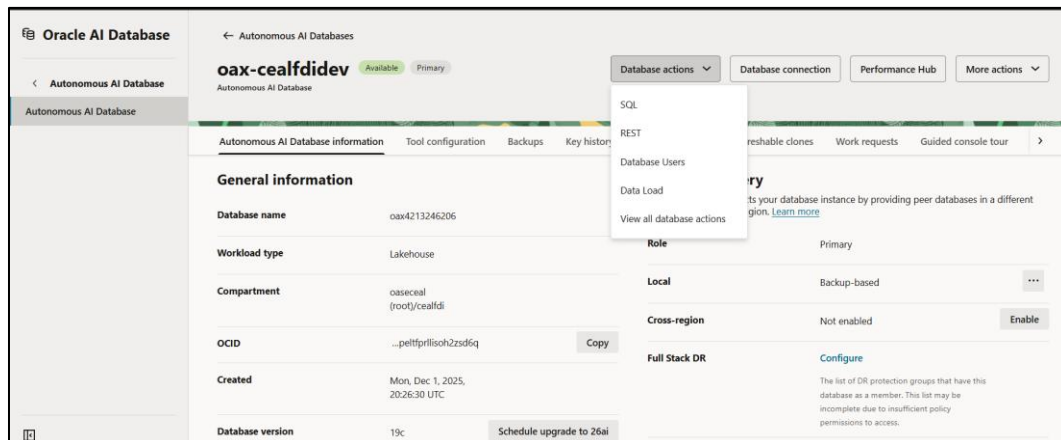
Oracle AI Database

< Autonomous AI Database

Autonomous AI Database

← Autonomous AI Databases

oax-cealfdidev Available Primary

Autonomous AI Database

Database actions ⌄ Database connection Performance Hub More actions ⌄

SQL
REST
Database Users
Data Load
View all database actions

Autonomous AI Database information Tool configuration Backups Key history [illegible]reshable clones Work requests Guided console tour >

General information

Database name oax4213246206

Workload type Lakehouse

Compartment oaseceal (root)/cealfdi

OCID ...peltfprllisoh2zsd6q Copy

Created Mon, Dec 1, 2025, 20:26:30 UTC

Database version 19c Schedule upgrade to 26ai

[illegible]ry

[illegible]ts your database instance by providing peer databases in a different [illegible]gion. Learn more

Role Primary

Local Backup-based ...

Cross-region Not enabled Enable

Full Stack DR Configure

The list of DR protection groups that have this database as a member. This list may be incomplete due to insufficient policy permissions to access.